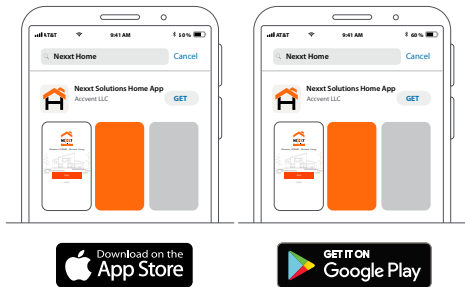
AT&T 9:41 AM 50%
Nexxt Home Cancel
Nexxt Solutions Home App
Accvent LLC
GET
NEXXT

AT&T 9:41 AM 60%
Nexxt Home Cancel
Nexxt Solutions Home App
Accvent LLC
GET
NEXXT

Download on the
App Store

GET IT ON
Google Play